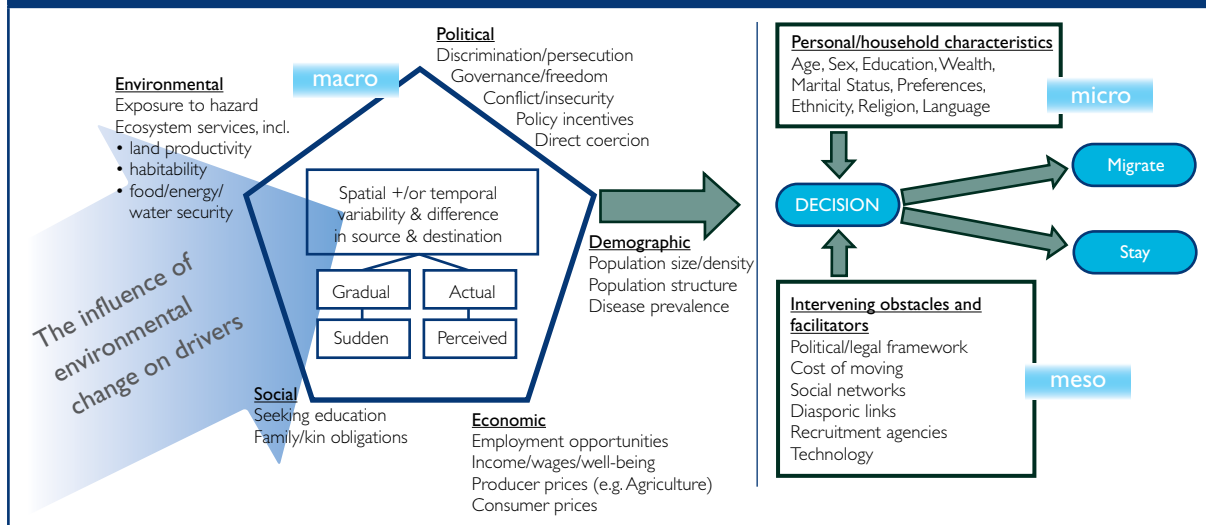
Political
Discrimination/persecution
Governance/freedom
Conflict/insecurity
Policy incentives
Direct coercion

macro

Environmental
Exposure to hazard
Ecosystem services, incl.
• land productivity
• habitability
• food/energy/ water security

Spatial +/or temporal variability & difference in source & destination

Gradual
Actual
Sudden
Perceived

The influence of environmental change on drivers

Demographic
Population size/density
Population structure
Disease prevalence

Social
Seeking education
Family/kin obligations

Economic
Employment opportunities
Income/wages/well-being
Producer prices (e.g. Agriculture)
Consumer prices

Personal/household characteristics
Age, Sex, Education, Wealth, Marital Status, Preferences, Ethnicity, Religion, Language

micro

DECISION

Migrate

Stay

Intervening obstacles and facilitators
Political/legal framework
Cost of moving
Social networks
Diasporic links
Recruitment agencies
Technology

meso